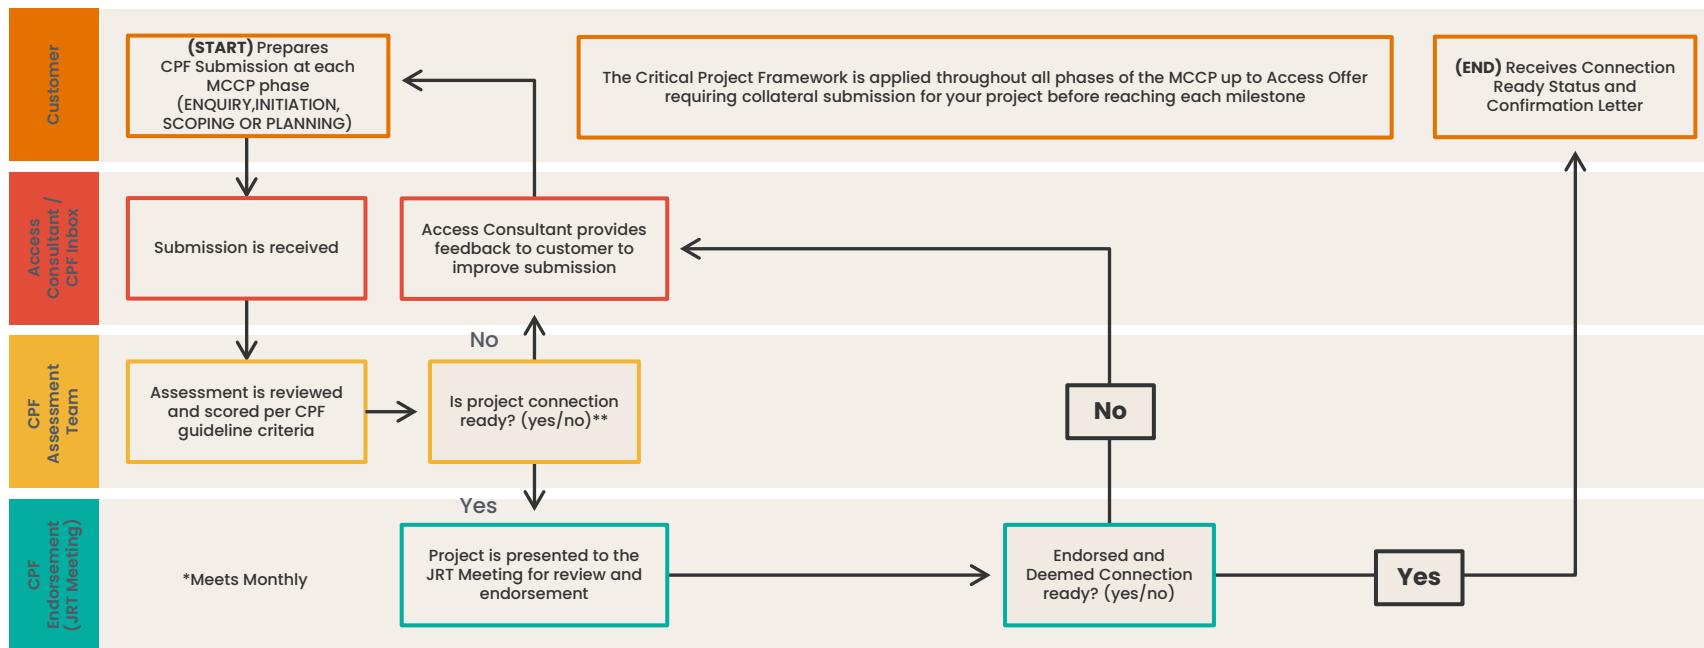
Customer

(START) Prepares CPF Submission at each MCCP phase (ENQUIRY,INITIATION, SCOPING OR PLANNING)

The Critical Project Framework is applied throughout all phases of the MCCP up to Access Offer requiring collateral submission for your project before reaching each milestone

(END) Receives Connection Ready Status and Confirmation Letter

Access Consultant / CPF Inbox

Submission is received

Access Consultant provides feedback to customer to improve submission

CPF Assessment Team

Assessment is reviewed and scored per CPF guideline criteria

No

Is project connection ready? (yes/no)**

Yes

No

CPF Endorsement (JRT Meeting)

*Meets Monthly

Project is presented to the JRT Meeting for review and endorsement

Endorsed and Deemed Connection ready? (yes/no)

Yes